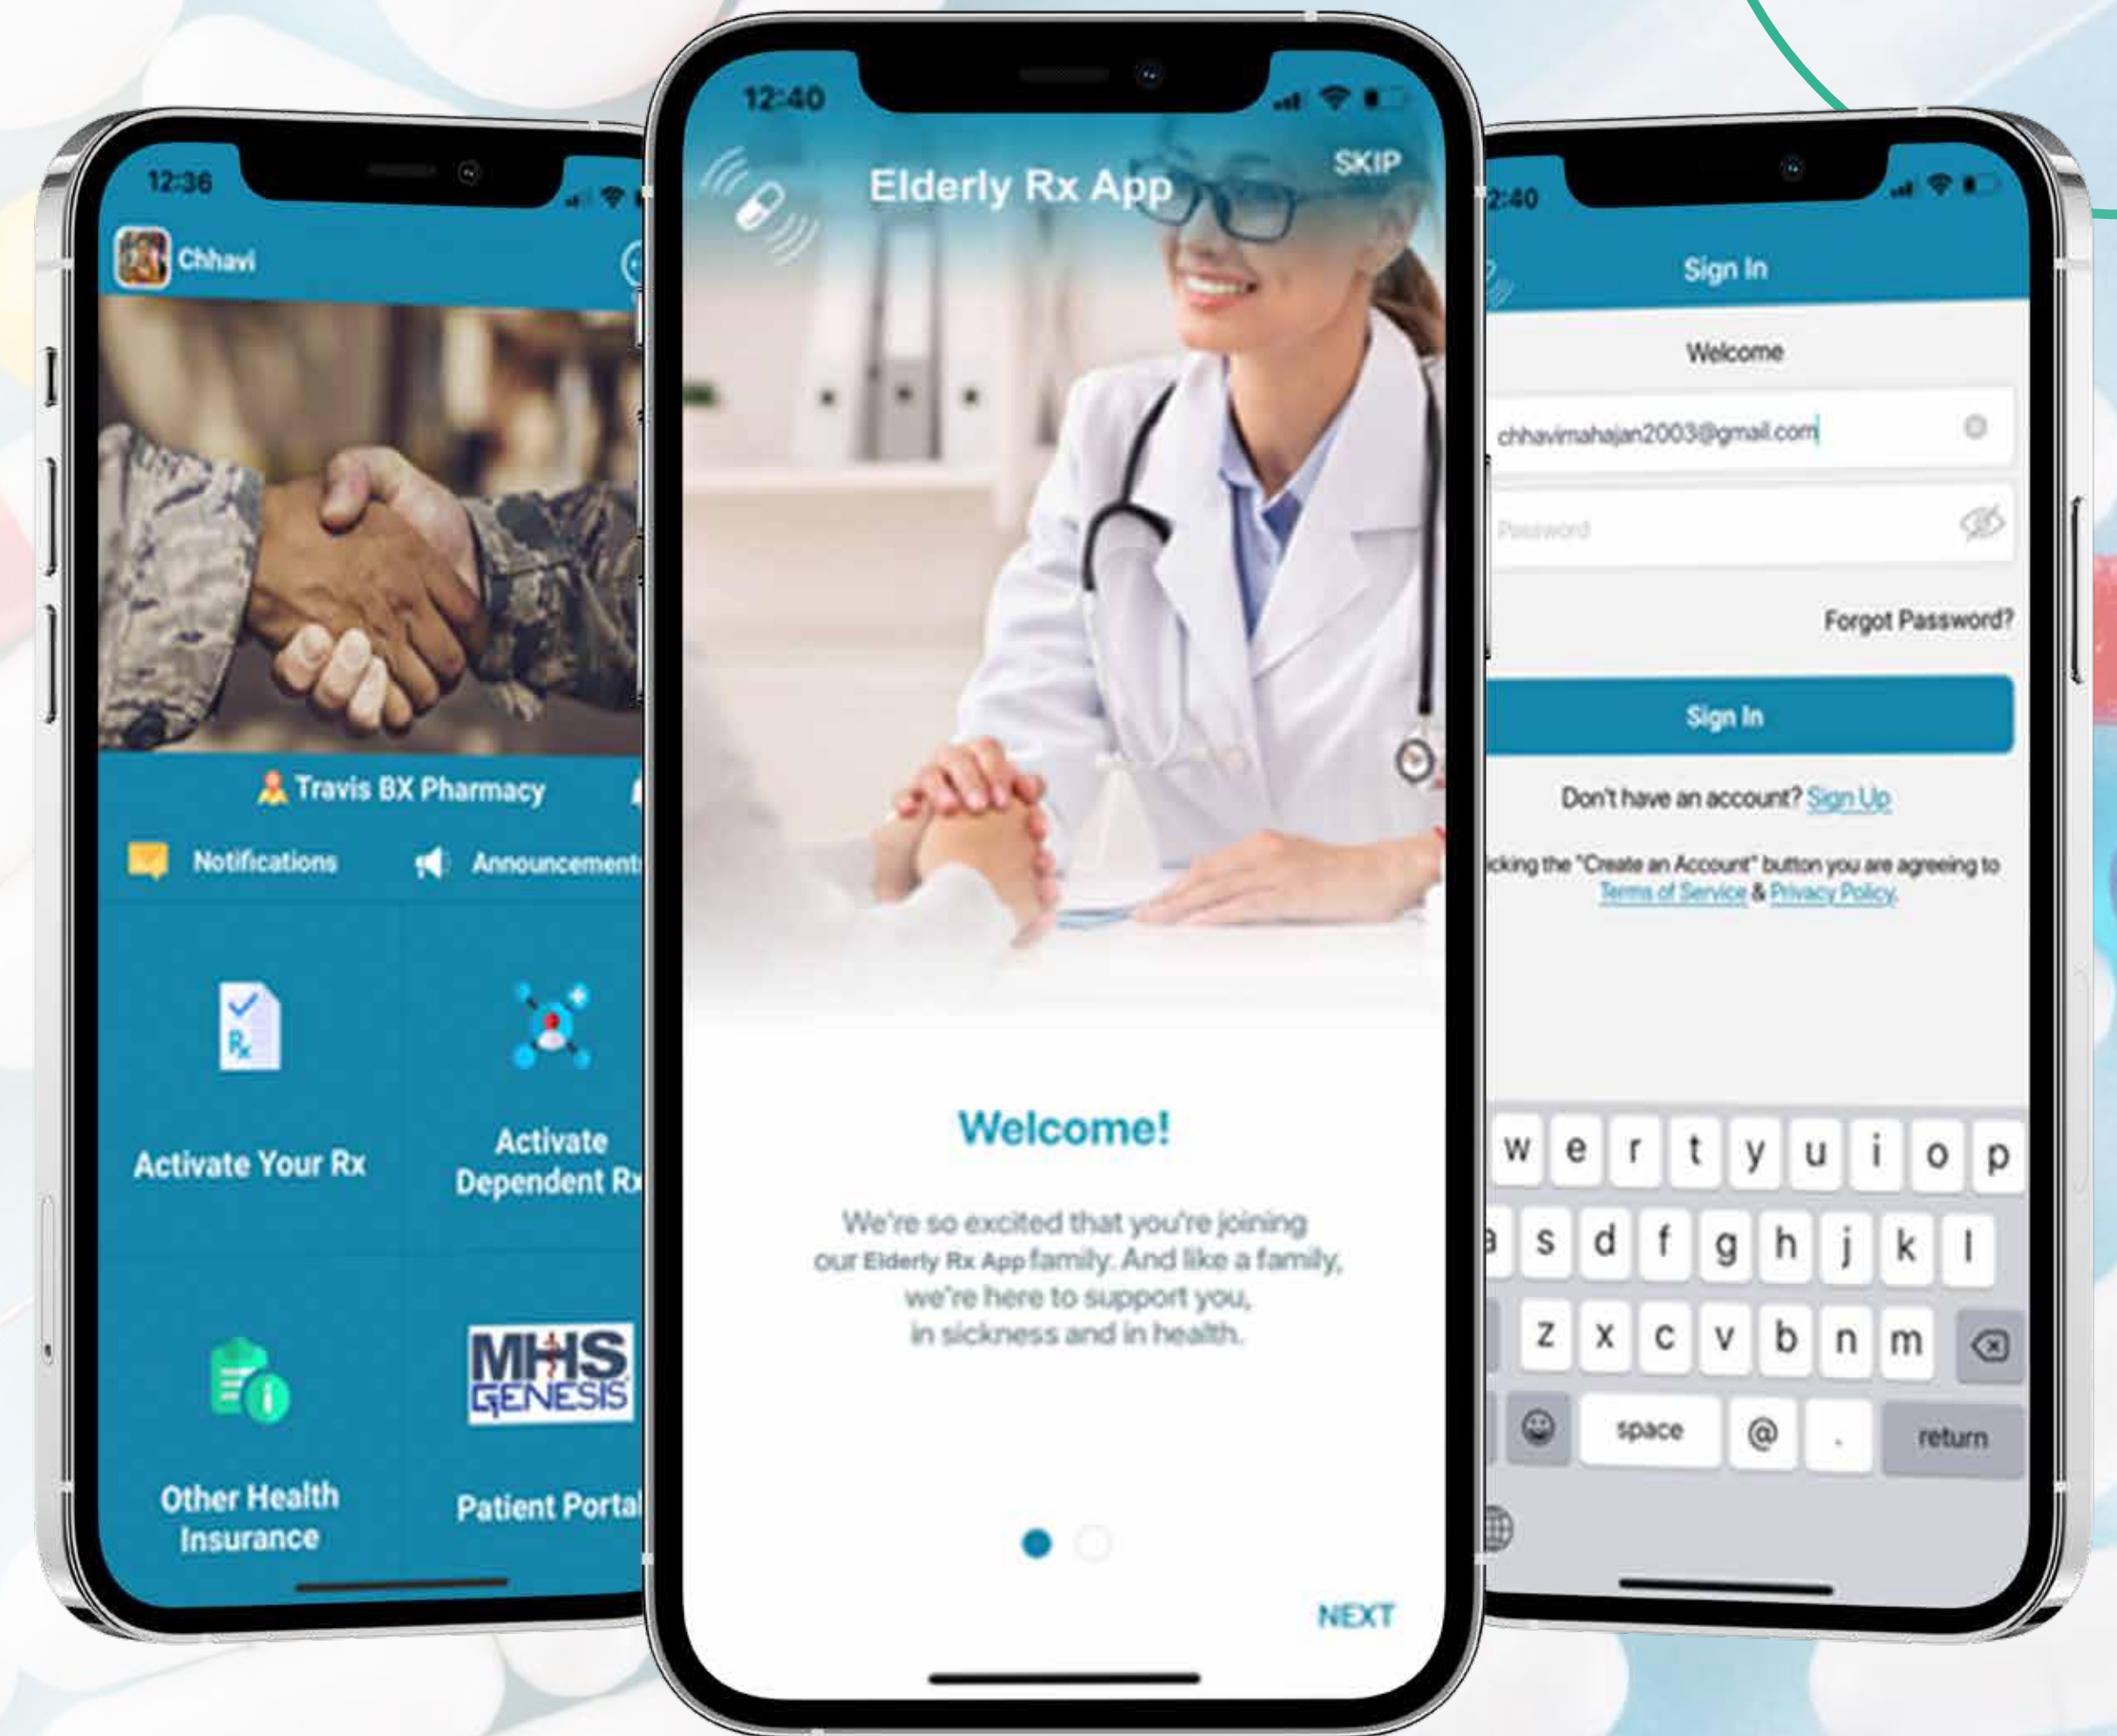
12:36

Chhavi

Travis BX Pharmacy

Notifications

Announcement

Activate Your Rx

Activate Dependent Rx

Other Health Insurance

MHS GENESIS

Patient Portal

12:40

Elderly Rx App

SKIP

Welcome!

We're so excited that you're joining our Elderly Rx App family. And like a family, we're here to support you, in sickness and in health.

NEXT

2:40

Sign In

Welcome

chhavimahajan2003@gmail.com

Password

Forgot Password?

Sign In

Don't have an account? Sign Up

icking the "Create an Account" button you are agreeing to Terms of Service & Privacy Policy.

w e r t y u i o p

s d f g h j k l

z x c v b n m

space @ . return